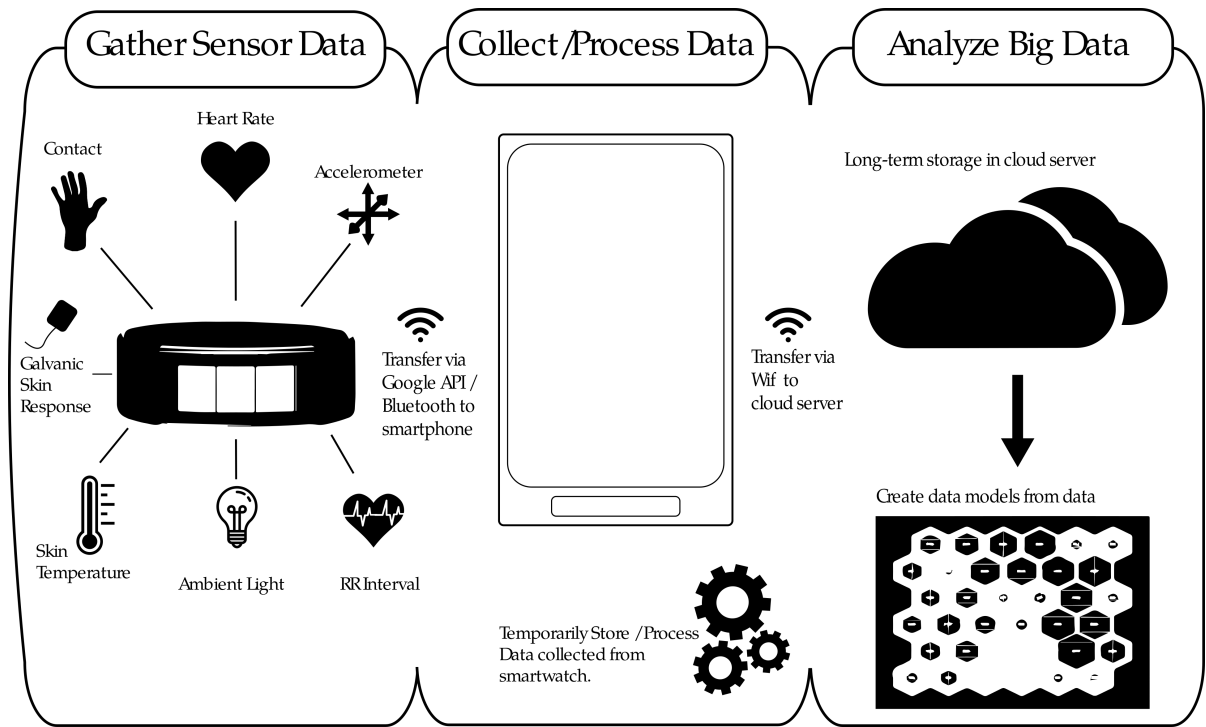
Gather Sensor Data

Collect /Process Data

Analyze Big Data

Heart Rate

Contact

Accelerometer

Galvanic Skin Response

Transfer via Google API / Bluetooth to smartphone

Skin Temperature

Ambient Light

RR Interval

Transfer via Wif to cloud server

Temporarily Store /Process Data collected from smartwatch.

Long-term storage in cloud server

Create data models from data